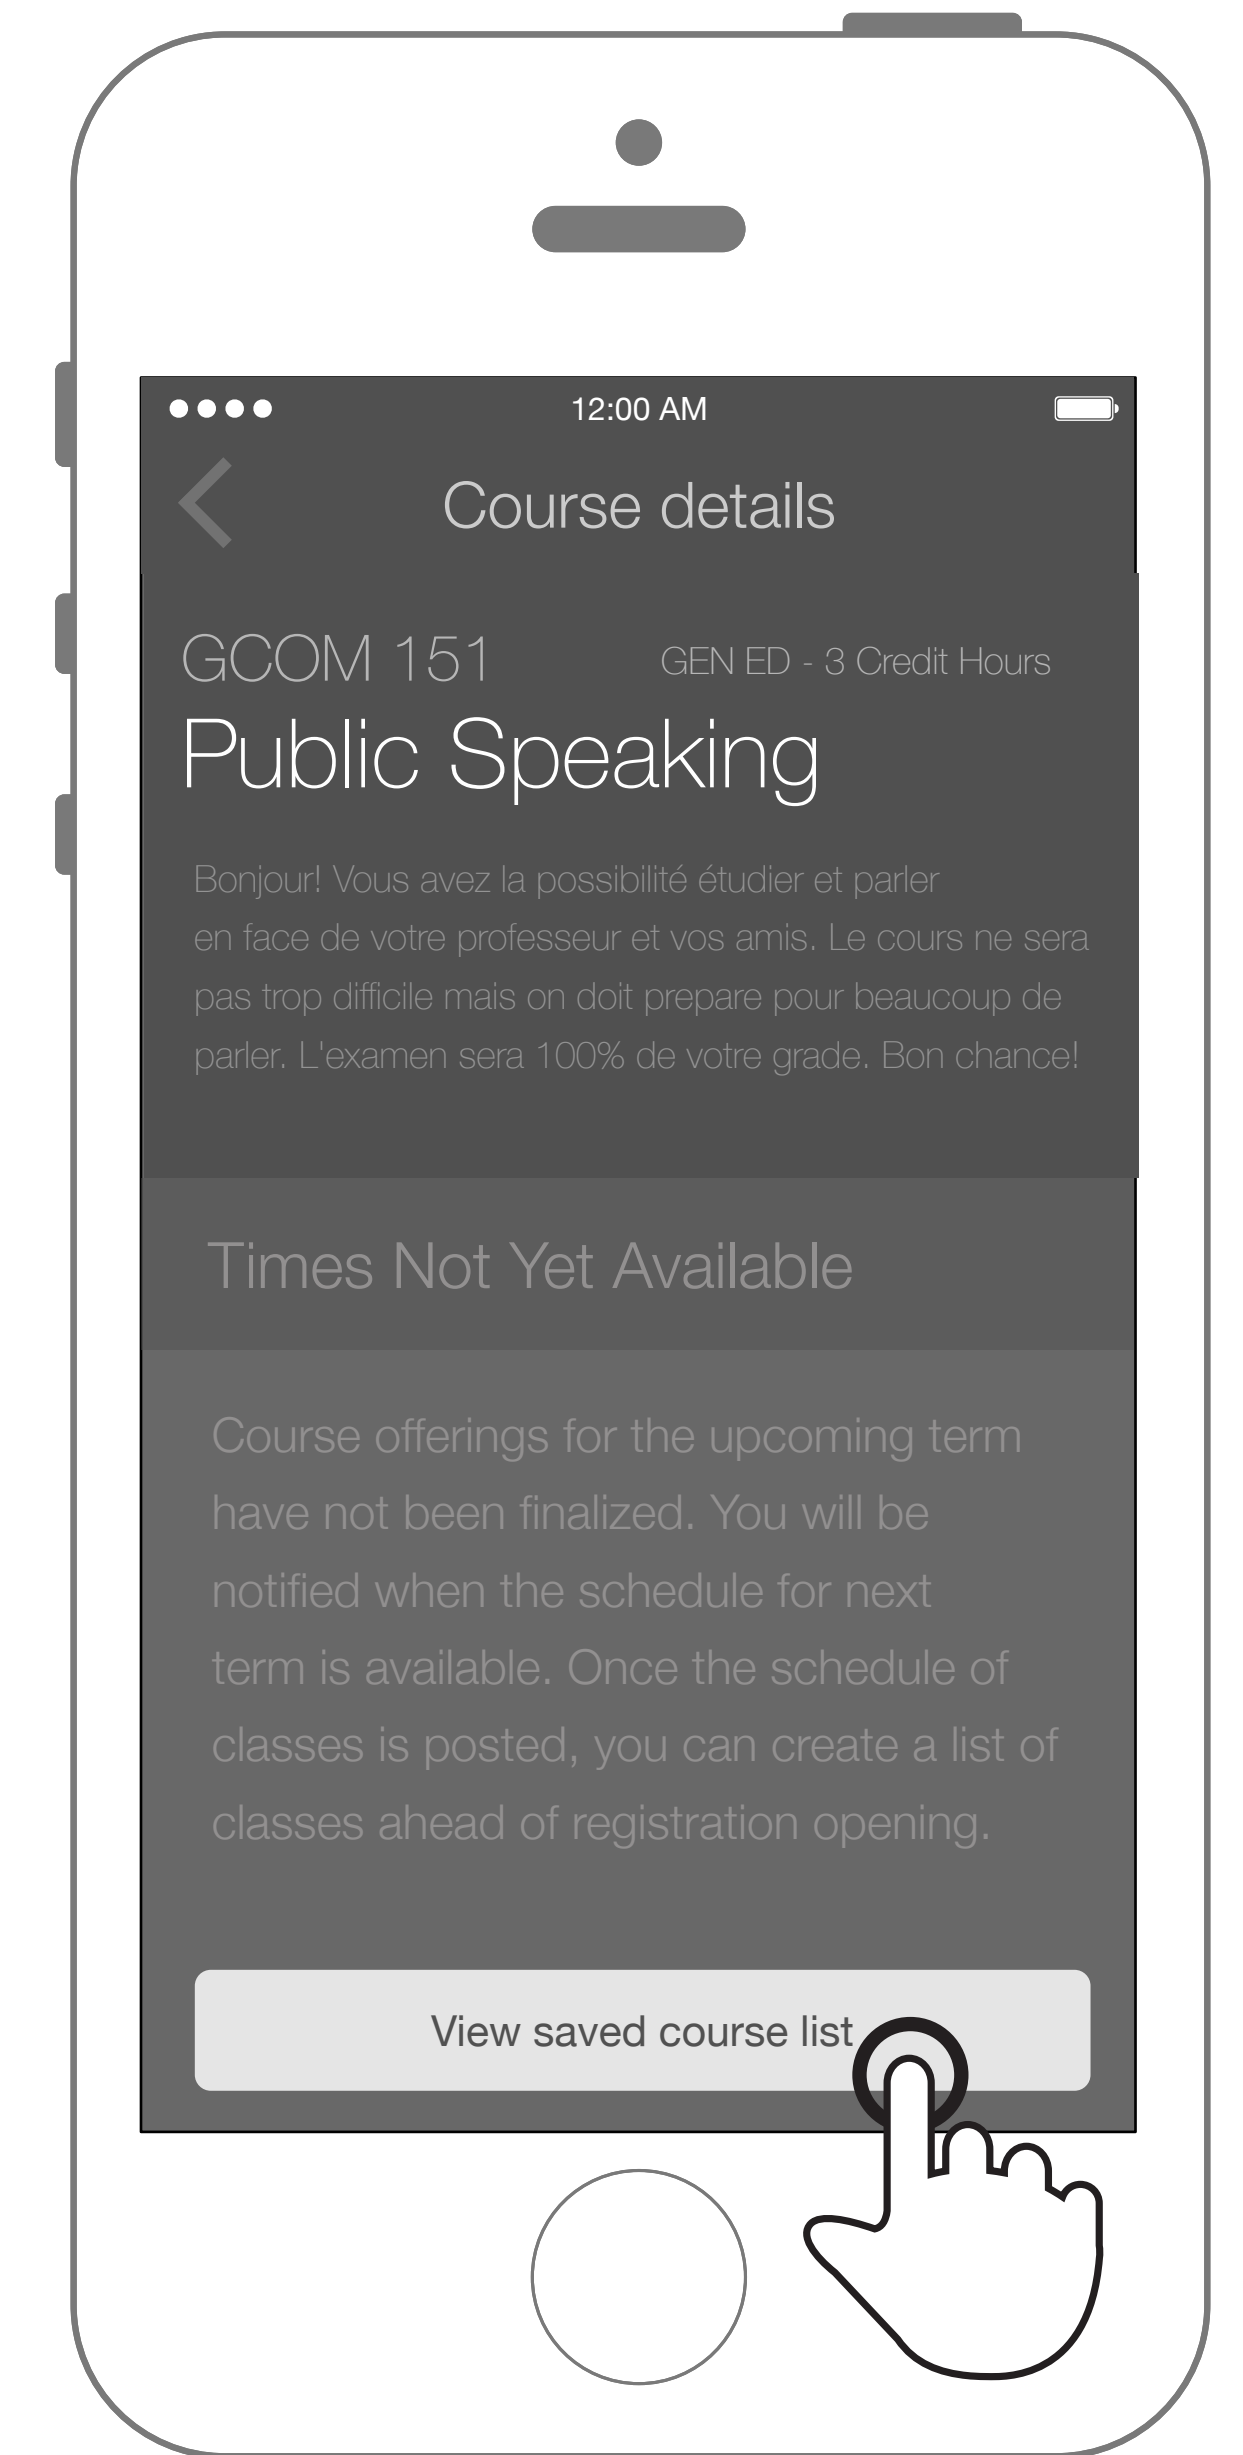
12:00 AM

Course details

GCOM 151

GEN ED - 3 Credit Hours

Public Speaking

Bonjour! Vous avez la possibilité étudier et parler en face de votre professeur et vos amis. Le cours ne sera pas trop difficile mais on doit prepare pour beaucoup de parler. L'examen sera 100% de votre grade. Bon chance!

Times Not Yet Available

Course offerings for the upcoming term have not been finalized. You will be notified when the schedule for next term is available. Once the schedule of classes is posted, you can create a list of classes ahead of registration opening.

View saved course list